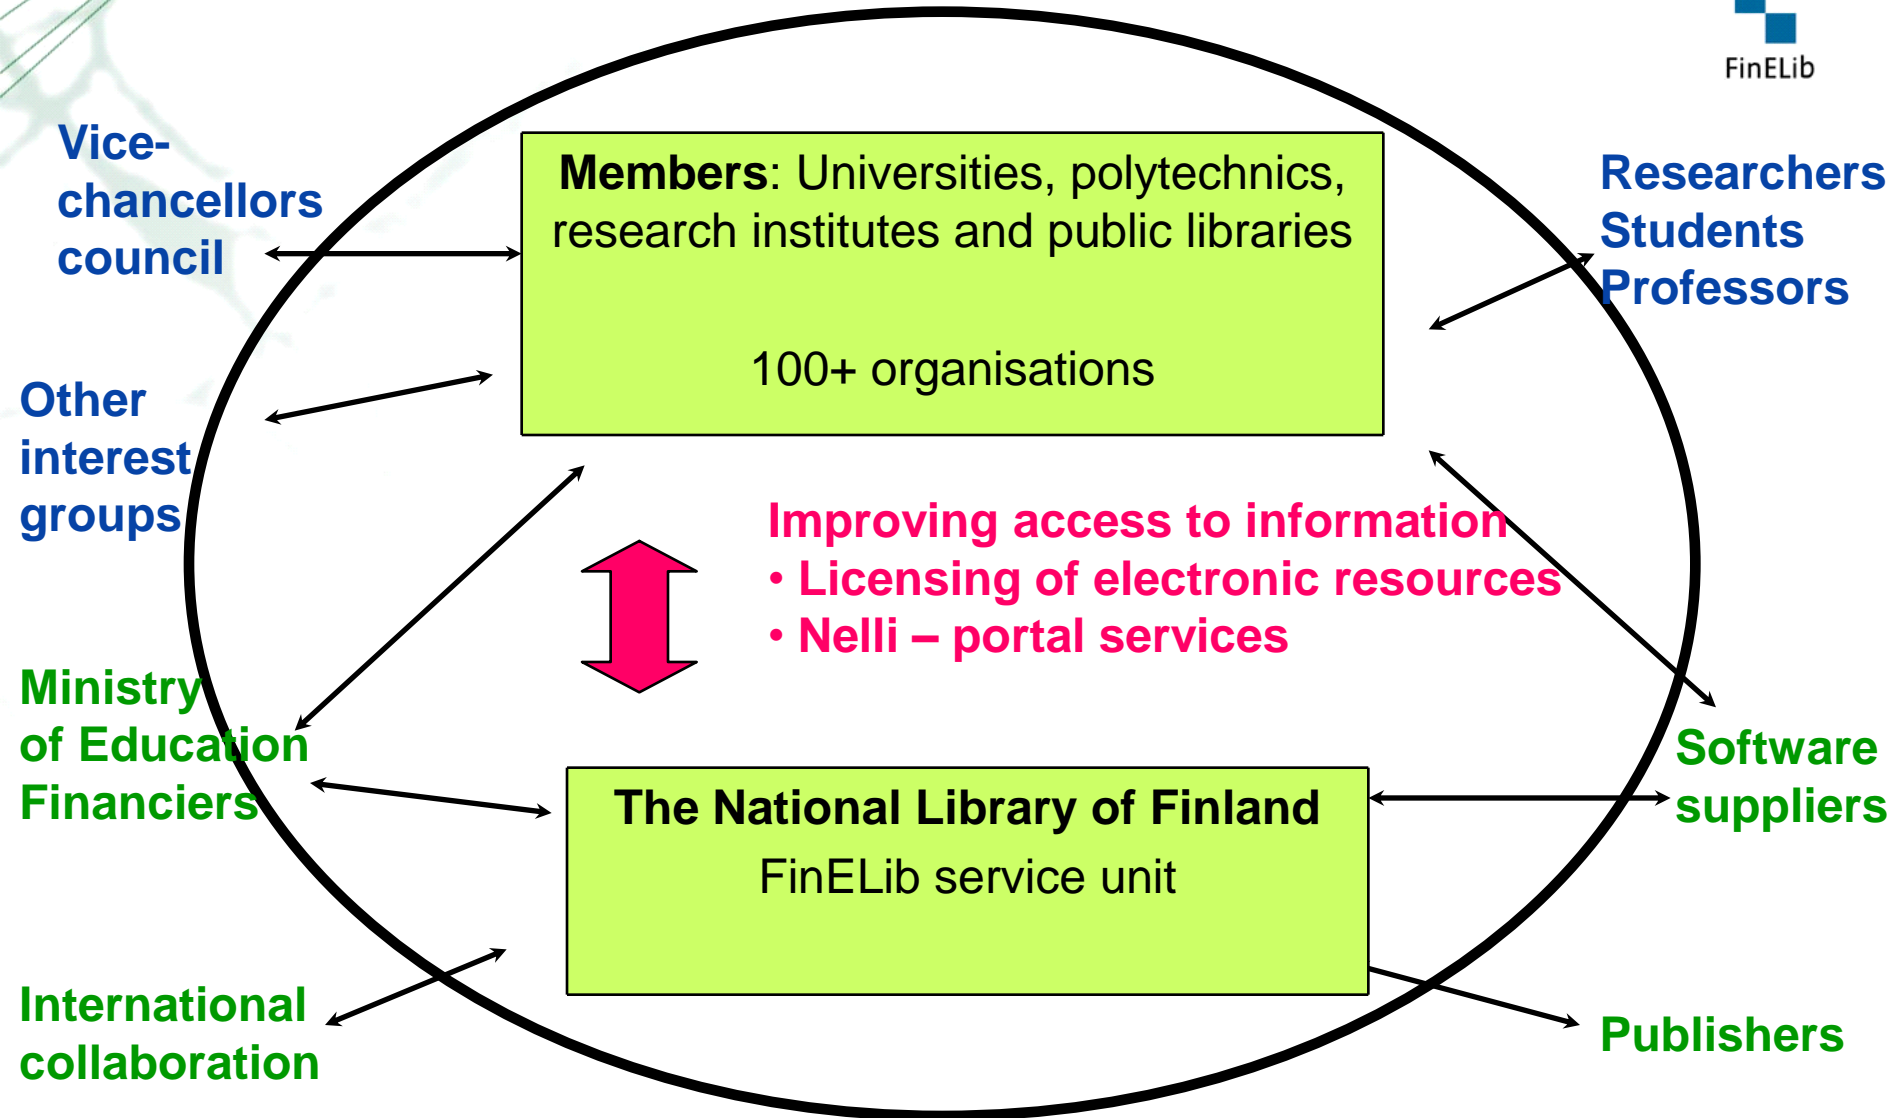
FinELib

Vice-chancellors council

Members: Universities, polytechnics, research institutes and public libraries

100+ organisations

Researchers
Students
Professors

Other interest groups

Improving access to information
• Licensing of electronic resources
• Nelli – portal services

Ministry of Education
Financiers

The National Library of Finland
FinELib service unit

Software suppliers

International collaboration

Publishers